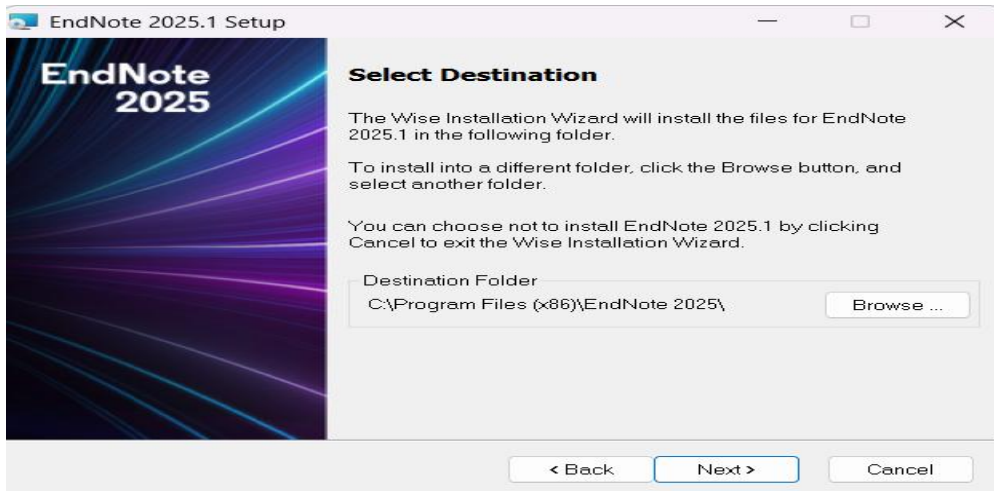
EndNote 2025.1 Setup

EndNote 2025

Select Destination

The Wise Installation Wizard will install the files for EndNote 2025.1 in the following folder.

To install into a different folder, click the Browse button, and select another folder.

You can choose not to install EndNote 2025.1 by clicking Cancel to exit the Wise Installation Wizard.

Destination Folder

C:\Program Files (x86)\EndNote 2025\

Browse ...

< Back

Next >

Cancel